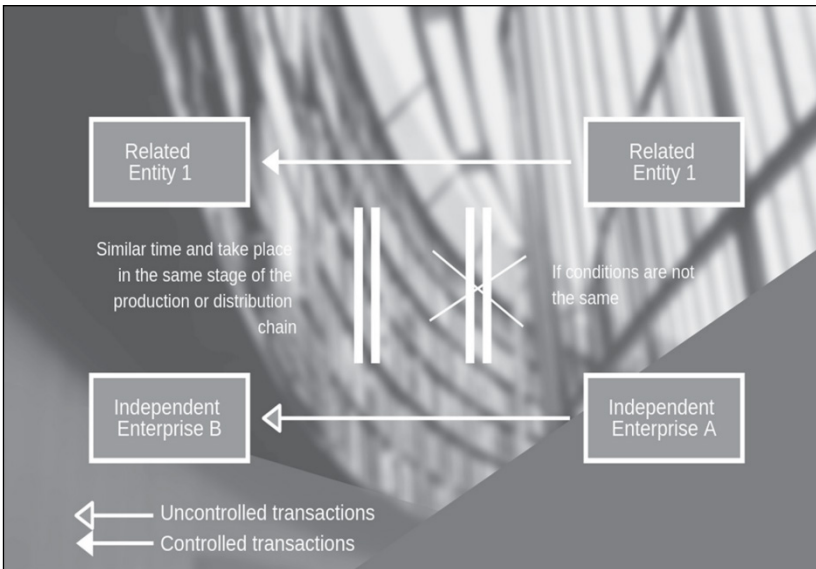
Related Entity 1

Related Entity 1

Similar time and take place in the same stage of the production or distribution chain

If conditions are not the same

Independent Enterprise B

Independent Enterprise A

Uncontrolled transactions

Controlled transactions